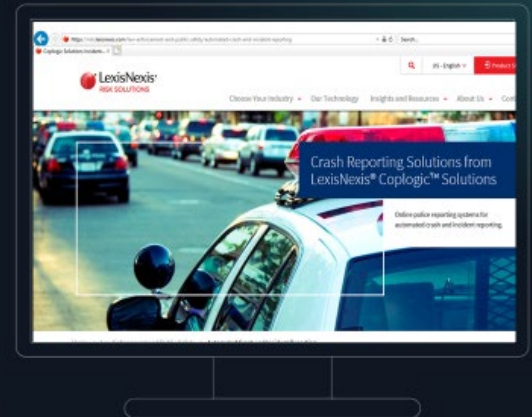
https://risk.lexisnexis.com/law-enforcement-and-public-safety/automated-crash-and-incident-reporting

Search...

Coplogic Solutions Incident...

LexisNexis®
RISK SOLUTIONS

US - English

Product S

Choose Your Industry

Our Technology

Insights and Resources

About Us

Cont

Crash Reporting Solutions from LexisNexis® Coplogic™ Solutions

Online police reporting systems for automated crash and incident reporting.